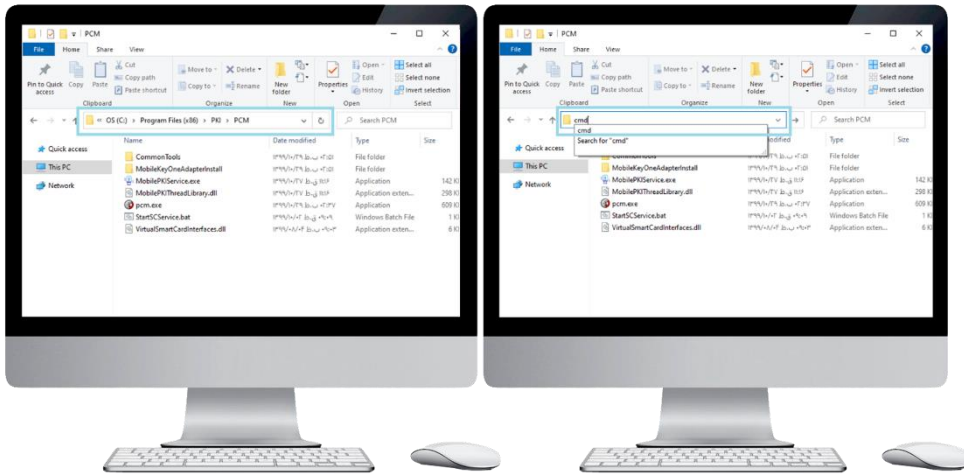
PCM

File Home Share View

Pin to Quick access Copy Paste Cut Copy path Paste shortcut Move to Copy to Delete Rename New folder Properties Open Edit History Select all Select none Invert selection

Clipboard Organize New Open Select

OS (C:) › Program Files (x86) › PKI › PCM

Search PCM

Quick access
This PC
Network

| Name | Date modified | Type | Size |
|---|---|---|---|
| CommonTools | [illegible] | File folder | |
| MobileKeyOneAdapterInstall | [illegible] | File folder | |
| MobilePKIService.exe | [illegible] | Application | 142 KB |
| MobilePKIThreadLibrary.dll | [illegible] | Application exten... | 298 KB |
| pcm.exe | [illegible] | Application | 609 KB |
| StartSCService.bat | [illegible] | Windows Batch File | 1 KB |
| VirtualSmartCardInterfaces.dll | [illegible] | Application exten... | 6 KB |

PCM

File Home Share View

Pin to Quick access Copy Paste Cut Copy path Paste shortcut Move to Copy to Delete Rename New folder Properties Open Edit History Select all Select none Invert selection

Clipboard Organize New Open Select

cmd

cmd
Search for "cmd"

Search PCM

Quick access
This PC
Network

| Name | Date modified | Type | Size |
|---|---|---|---|
| CommonTools | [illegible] | File folder | |
| MobileKeyOneAdapterInstall | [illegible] | File folder | |
| MobilePKIService.exe | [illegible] | Application | 142 KB |
| MobilePKIThreadLibrary.dll | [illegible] | Application exten... | 298 KB |
| pcm.exe | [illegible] | Application | 609 KB |
| StartSCService.bat | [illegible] | Windows Batch File | 1 KB |
| VirtualSmartCardInterfaces.dll | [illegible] | Application exten... | 6 KB |